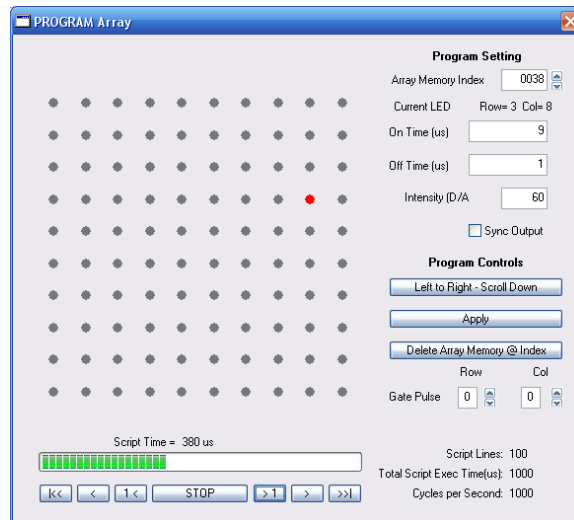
PROGRAM Array

Program Setting

Array Memory Index 0038

Current LED Row= 3 Col= 8

On Time (us) 9

Off Time (us) 1

Intensity (D/A 60

Sync Output

Program Controls

Left to Right - Scroll Down

Apply

Delete Array Memory @ Index

Row Col

Gate Pulse 0 0

Script Time = 380 us

|<< < 1< STOP >1 > >>|

Script Lines: 100

Total Script Exec Time(us): 1000

Cycles per Second: 1000